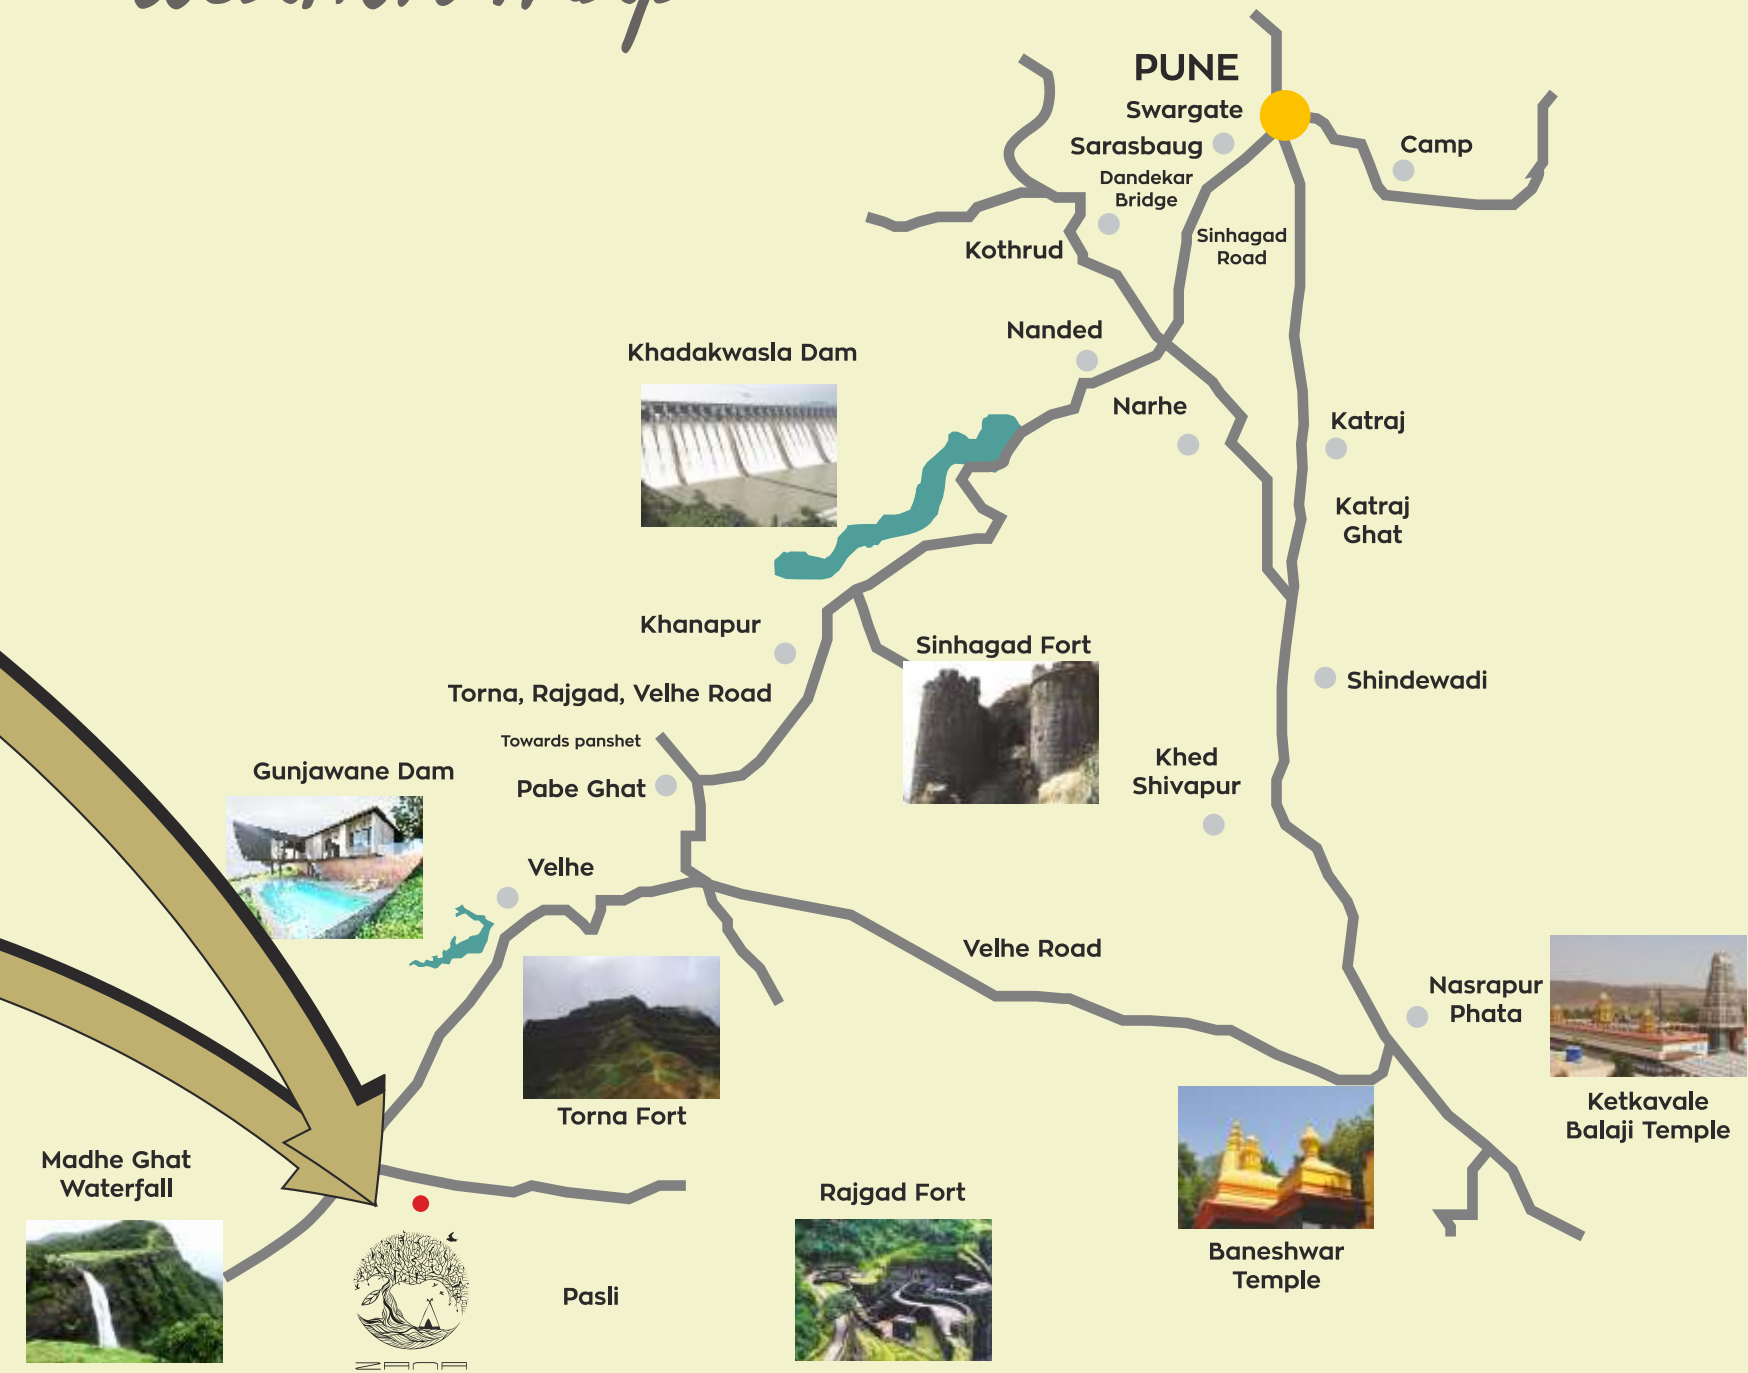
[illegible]

PUNE

Swargate

Sarasbaug

Camp

Dandekar Bridge

Sinhagad Road

Kothrud

Nanded

Khadakwasla Dam

Narhe

Katraj

Katraj Ghat

Khanapur

Sinhagad Fort

Shindewadi

Torna, Rajgad, Velhe Road

Towards panshet

Gunjawane Dam

Pabe Ghat

Khed Shivapur

Velhe

Velhe Road

Nasrapur Phata

Torna Fort

Ketkavale Balaji Temple

Madhe Ghat Waterfall

Rajgad Fort

Baneshwar Temple

Pasli

ZANA